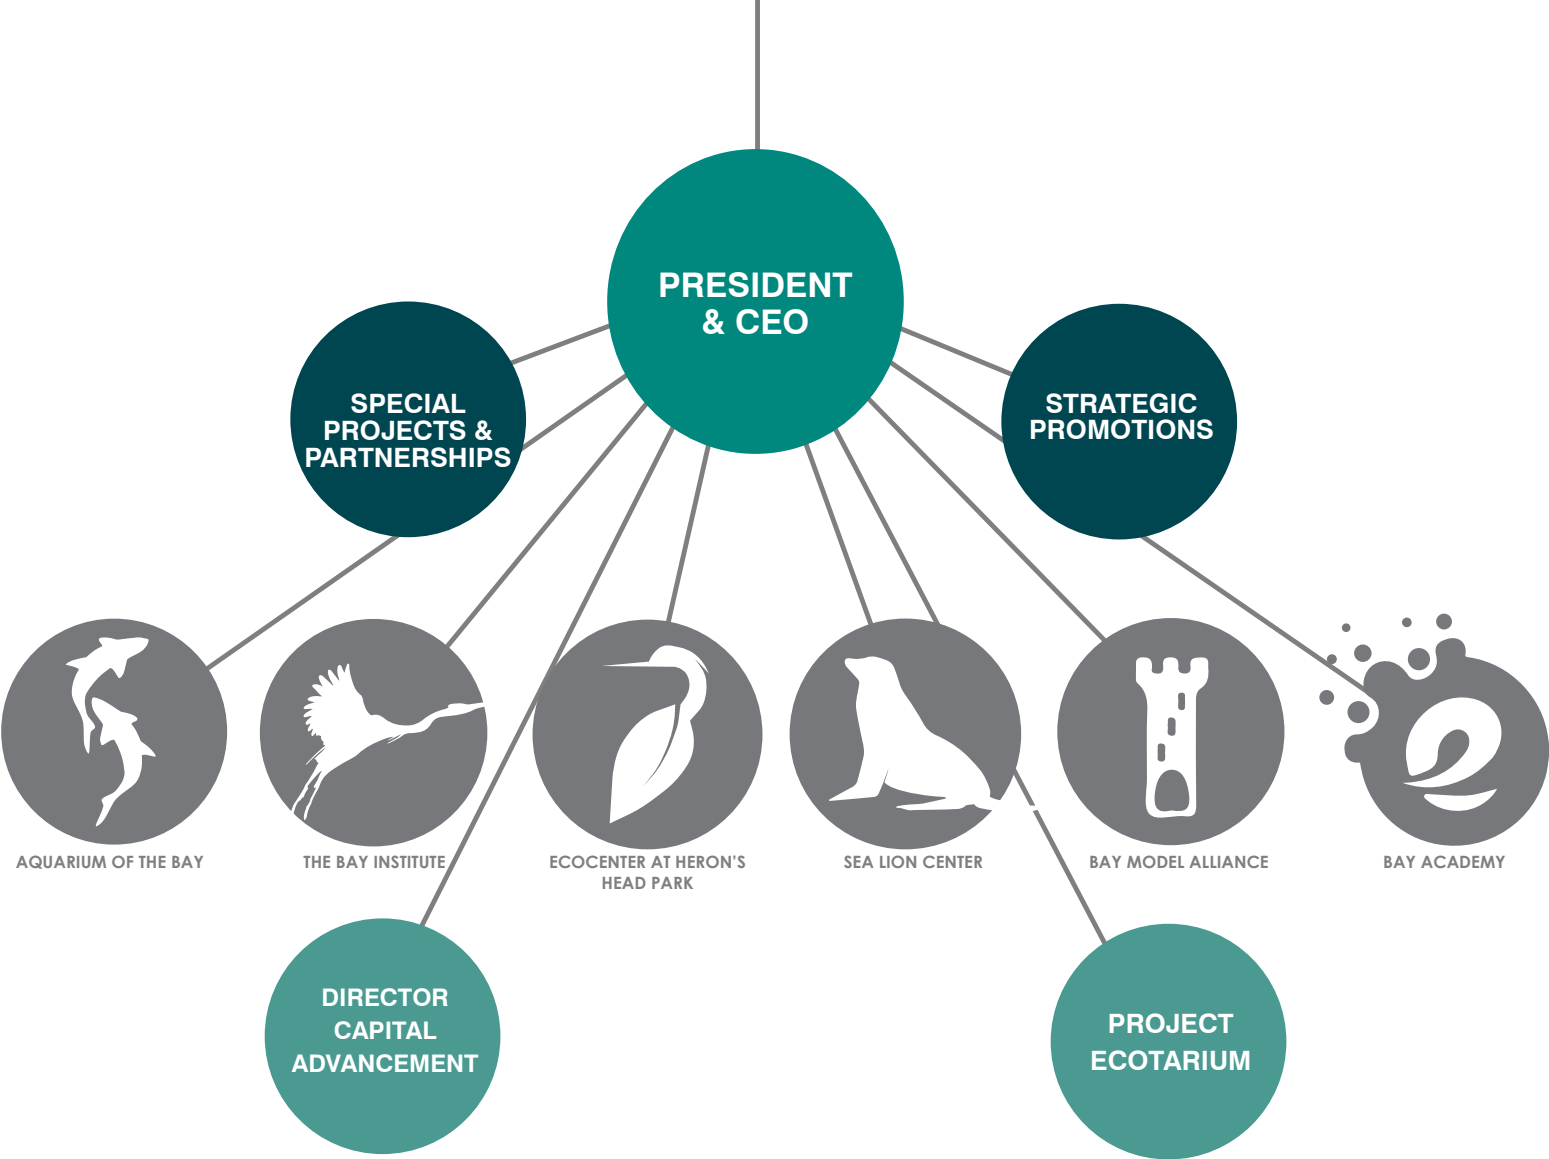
PRESIDENT & CEO

SPECIAL PROJECTS & PARTNERSHIPS

STRATEGIC PROMOTIONS

AQUARIUM OF THE BAY

THE BAY INSTITUTE

ECOCENTER AT HERON'S HEAD PARK

SEA LION CENTER

BAY MODEL ALLIANCE

BAY ACADEMY

DIRECTOR CAPITAL ADVANCEMENT

PROJECT ECOTARIUM